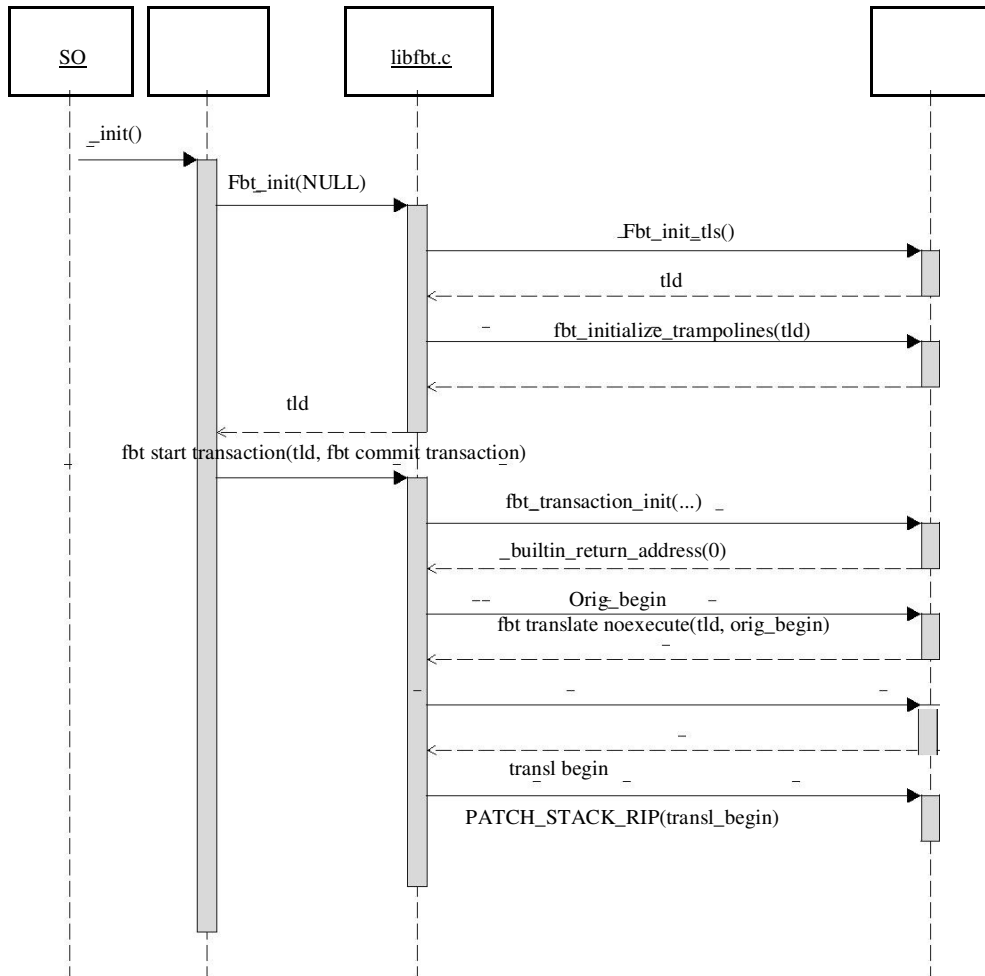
SO

libfbt.c

_init()

Fbt_init(NULL)

_Fbt_init_tls()

tld

fbt_initialize_trampolines(tld)

tld

fbt start transaction(tld, fbt commit transaction)

fbt_transaction_init(...)

_builtin_return_address(0)

Orig_begin

fbt translate noexecute(tld, orig_begin)

transl begin

PATCH_STACK_RIP(transl_begin)